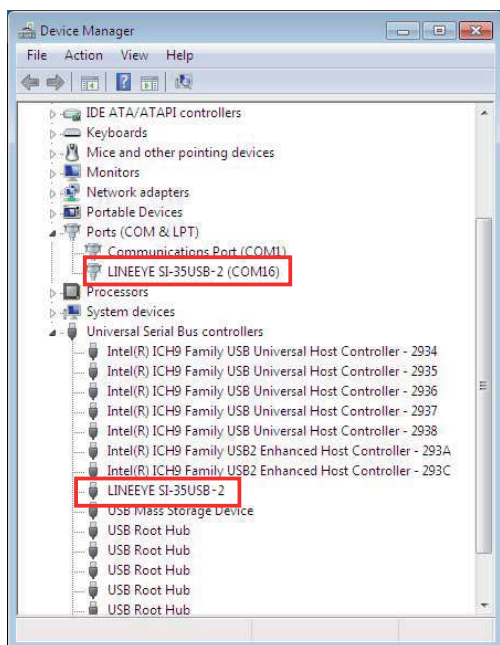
Device Manager

File Action View Help

IDE ATA/ATAPI controllers
Keyboards
Mice and other pointing devices
Monitors
Network adapters
Portable Devices
Ports (COM & LPT)
Communications Port (COM1)
LINEEYE SI-35USB-2 (COM16)
Processors
System devices
Universal Serial Bus controllers
Intel(R) ICH9 Family USB Universal Host Controller - 2934
Intel(R) ICH9 Family USB Universal Host Controller - 2935
Intel(R) ICH9 Family USB Universal Host Controller - 2936
Intel(R) ICH9 Family USB Universal Host Controller - 2937
Intel(R) ICH9 Family USB Universal Host Controller - 2938
Intel(R) ICH9 Family USB2 Enhanced Host Controller - 293A
Intel(R) ICH9 Family USB2 Enhanced Host Controller - 293C
LINEEYE SI-35USB-2
USB Mass Storage Device
USB Root Hub
USB Root Hub
USB Root Hub
USB Root Hub
USB Root Hub